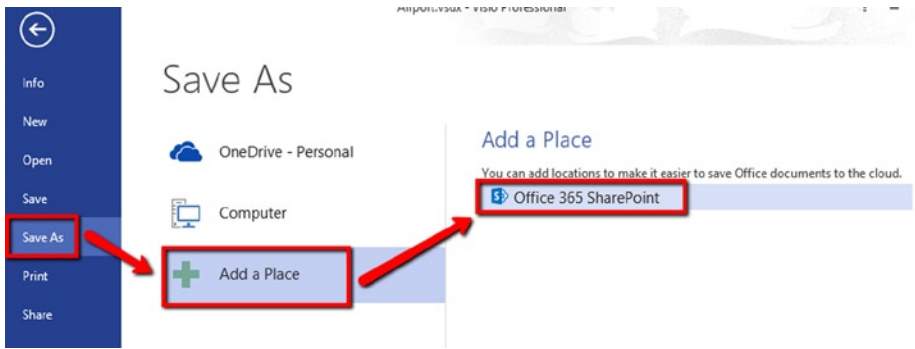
Airport.vsdx - Visio Professional

Info
New
Open
Save
Save As
Print
Share

Save As

OneDrive - Personal
Computer
Add a Place

Add a Place
You can add locations to make it easier to save Office documents to the cloud.
Office 365 SharePoint